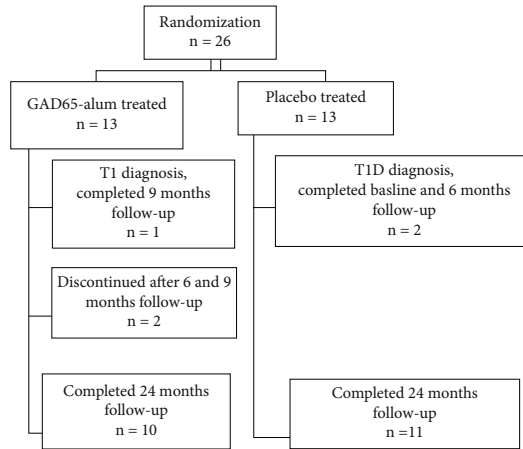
Randomization
n = 26

GAD65-alum treated
n = 13

T1 diagnosis, completed 9 months follow-up
n = 1

Discontinued after 6 and 9 months follow-up
n = 2

Completed 24 months follow-up
n = 10

Placebo treated
n = 13

T1D diagnosis, completed basline and 6 months follow-up
n = 2

Completed 24 months follow-up
n =11